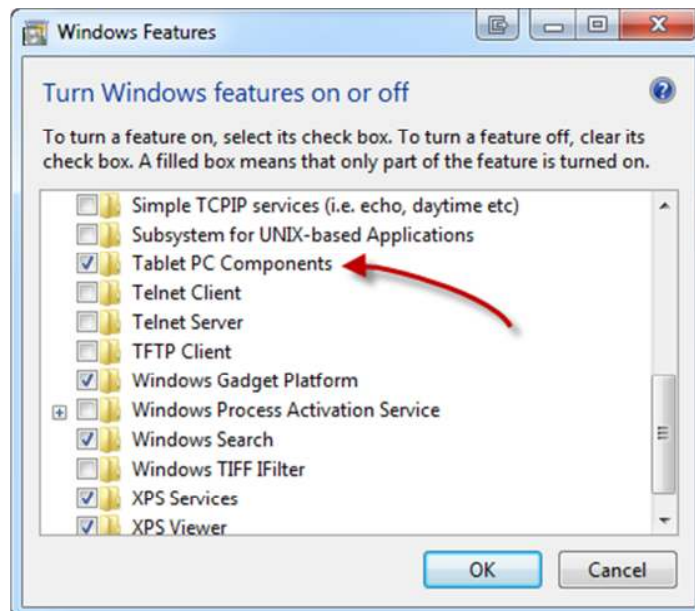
Windows Features

Turn Windows features on or off

To turn a feature on, select its check box. To turn a feature off, clear its check box. A filled box means that only part of the feature is turned on.

Simple TCPIP services (i.e. echo, daytime etc)
Subsystem for UNIX-based Applications
Tablet PC Components
Telnet Client
Telnet Server
TFTP Client
Windows Gadget Platform
Windows Process Activation Service
Windows Search
Windows TIFF IFilter
XPS Services
XPS Viewer

OK
Cancel